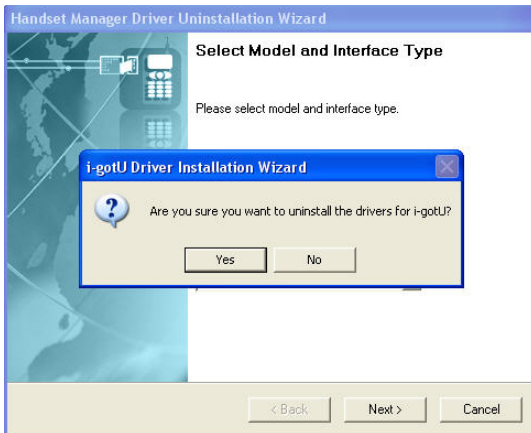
Handset Manager Driver Uninstallation Wizard

Select Model and Interface Type

Please select model and interface type.

i-gotU Driver Installation Wizard

Are you sure you want to uninstall the drivers for i-gotU?

Yes

No

< Back

Next >

Cancel